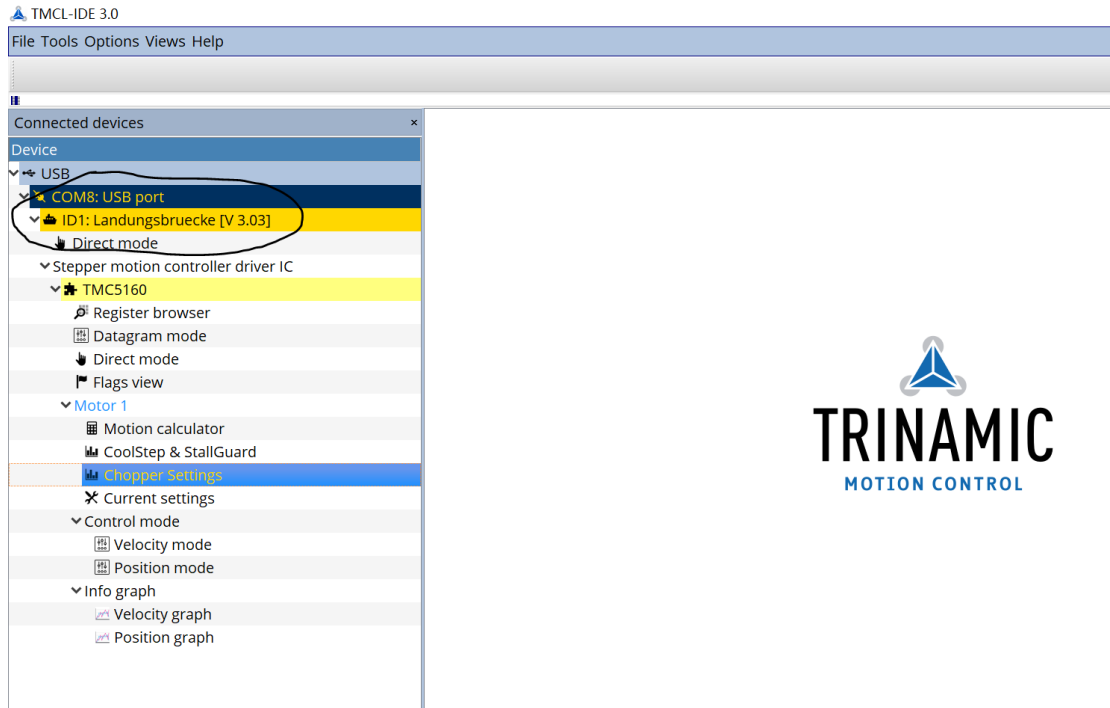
TMCL-IDE 3.0

File Tools Options Views Help

Connected devices ×

Device

USB

COM8: USB port

ID1: Landungsbruecke [V 3.03]

Direct mode

Stepper motion controller driver IC

TMC5160

Register browser

Datagram mode

Direct mode

Flags view

Motor 1

Motion calculator

CoolStep & StallGuard

Chopper Settings

Current settings

Control mode

Velocity mode

Position mode

Info graph

Velocity graph

Position graph

TRINAMIC
MOTION CONTROL